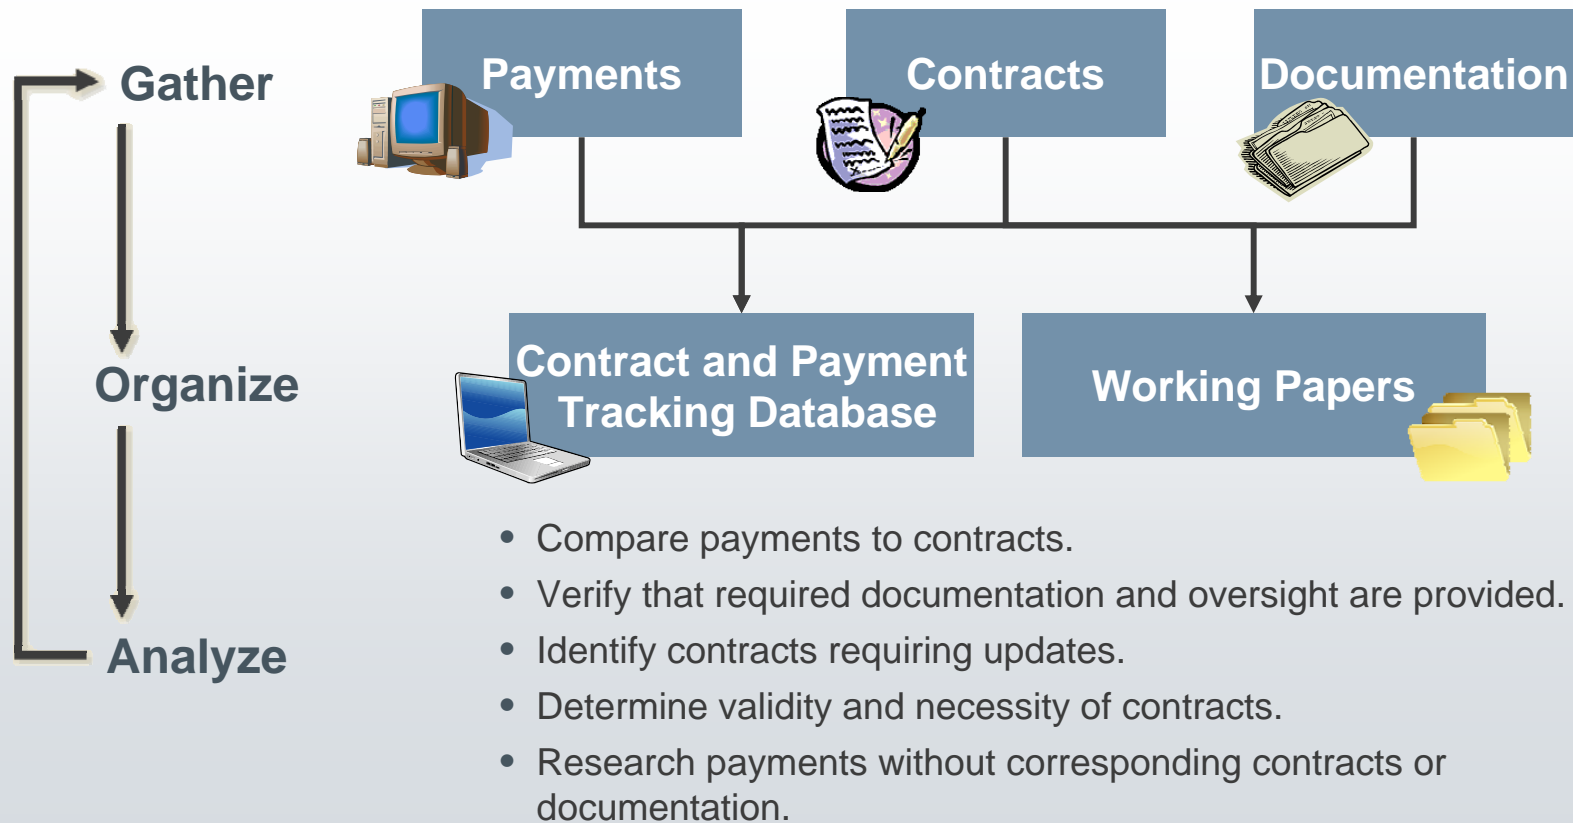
Gather

Organize

Analyze

Payments

Contracts

Documentation

Contract and Payment Tracking Database

Working Papers

- Compare payments to contracts.
- Verify that required documentation and oversight are provided.
- Identify contracts requiring updates.
- Determine validity and necessity of contracts.
- Research payments without corresponding contracts or documentation.